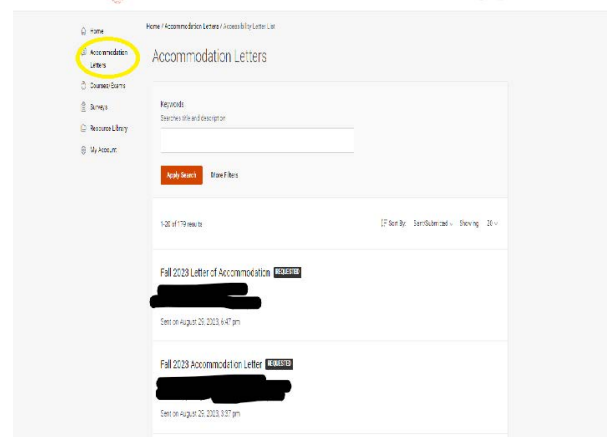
Home

Accommodation Letters

Course Exams

Surveys

Resource Library

My Account

Home / Accommodation Letters / Accessibility Letter List

Accommodation Letters

Keywords

Searches title and description

Apply Search More Filters

1-20 of 179 results

Sort By: Sent/Submitted Showing 20

Fall 2023 Letter of Accommodation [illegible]

Sent on August 29, 2023, 6:47 pm

Fall 2023 Accommodation Letter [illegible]

Sent on August 29, 2023, 3:37 pm